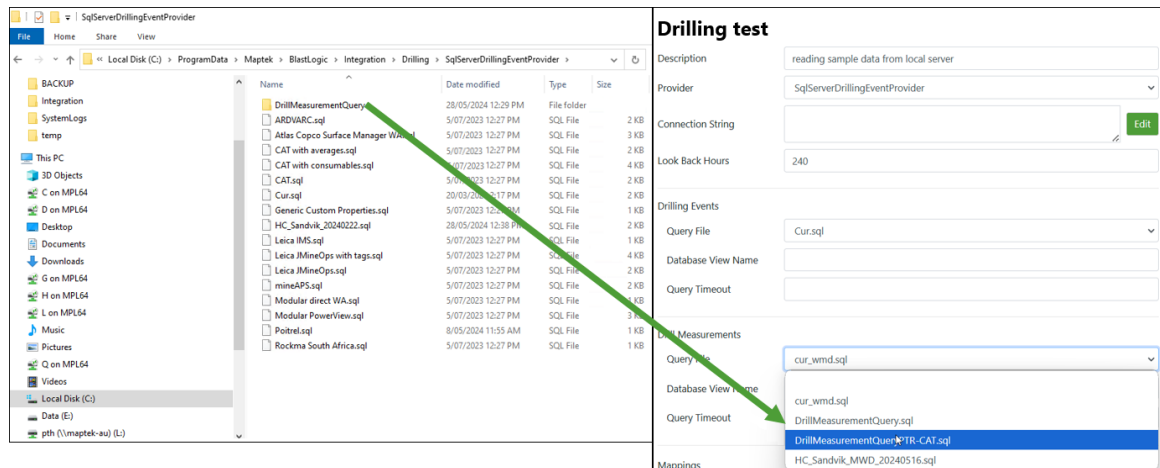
SqlServerDrillingEventProvider

File Home Share View

« Local Disk (C:) › ProgramData › Maptek › BlastLogic › Integration › Drilling › SqlServerDrillingEventProvider ›

BACKUP
Integration
SystemLogs
temp
This PC
3D Objects
C on MPL64
D on MPL64
Desktop
Documents
Downloads
G on MPL64
H on MPL64
L on MPL64
Music
Pictures
Q on MPL64
Videos
Local Disk (C:)
Data (E:)
pth (\\maptek-au) (L:)

| Name | Date modified | Type | Size |
|---|---|---|---|
| DrillMeasurementQuery | 28/05/2024 12:29 PM | File folder | |
| ARDVARC.sql | 5/07/2023 12:27 PM | SQL File | 2 KB |
| Atlas Copco Surface Manager WA.sql | 5/07/2023 12:27 PM | SQL File | 3 KB |
| CAT with averages.sql | 5/07/2023 12:27 PM | SQL File | 2 KB |
| CAT with consumables.sql | 5/07/2023 12:27 PM | SQL File | 4 KB |
| CAT.sql | 5/07/2023 12:27 PM | SQL File | 2 KB |
| Cur.sql | 20/03/2024 2:17 PM | SQL File | 2 KB |
| Generic Custom Properties.sql | 5/07/2023 12:27 PM | SQL File | 1 KB |
| HC_Sandvik_20240222.sql | 28/05/2024 12:38 PM | SQL File | 2 KB |
| Leica IMS.sql | 5/07/2023 12:27 PM | SQL File | 1 KB |
| Leica JMineOps with tags.sql | 5/07/2023 12:27 PM | SQL File | 4 KB |
| Leica JMineOps.sql | 5/07/2023 12:27 PM | SQL File | 2 KB |
| mineAPS.sql | 5/07/2023 12:27 PM | SQL File | 2 KB |
| Modular direct WA.sql | 5/07/2023 12:27 PM | SQL File | 1 KB |
| Modular PowerView.sql | 5/07/2023 12:27 PM | SQL File | 3 KB |
| Poitrel.sql | 8/05/2024 11:55 AM | SQL File | 1 KB |
| Rockma South Africa.sql | 5/07/2023 12:27 PM | SQL File | 1 KB |

Drilling test

Description: reading sample data from local server
Provider: SqlServerDrillingEventProvider
Connection String
Edit
Look Back Hours: 240

Drilling Events
Query File: Cur.sql
Database View Name
Query Timeout

Drill Measurements
Query File: cur_wmd.sql
Database View Name
Query Timeout

cur_wmd.sql
DrillMeasurementQuery.sql
DrillMeasurementQuery-PTR-CAT.sql
HC_Sandvik_MWD_20240516.sql

Mappings